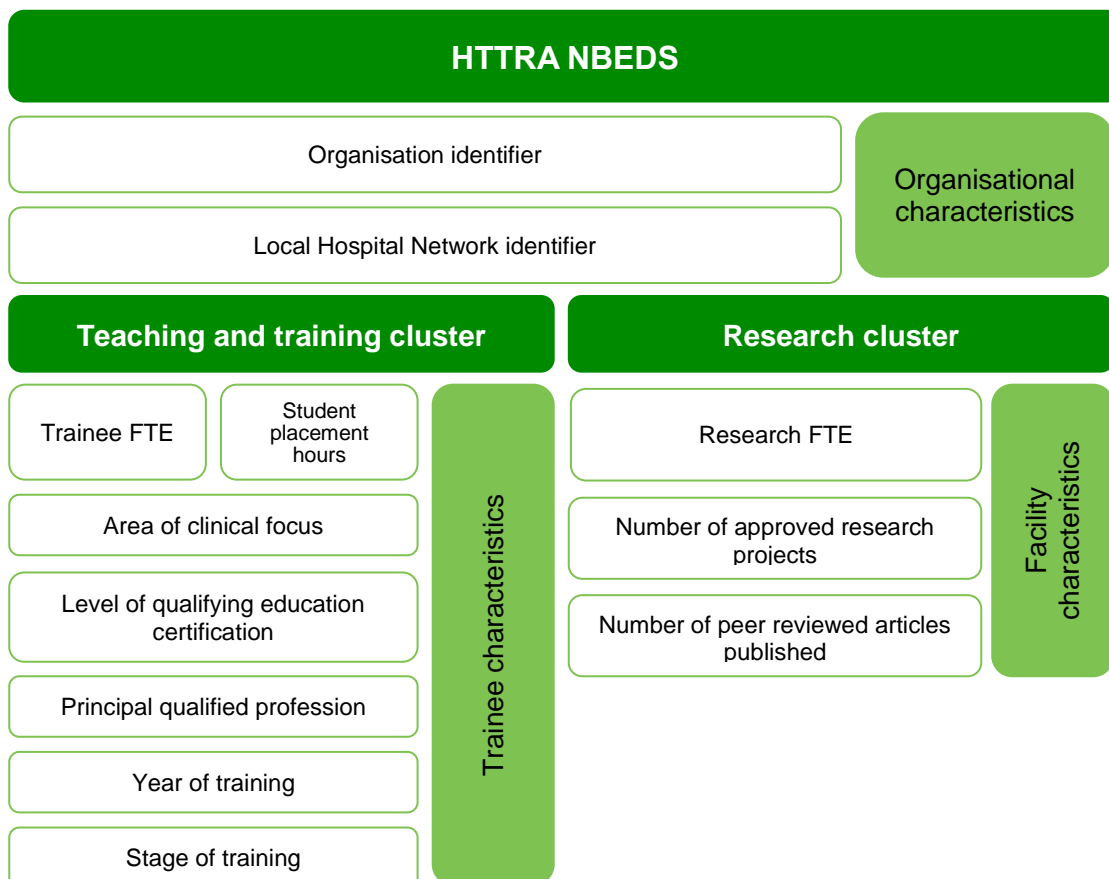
HTTRA NBEDS

Organisation identifier

Local Hospital Network identifier

Organisational characteristics

Teaching and training cluster

Trainee FTE

Student placement hours

Area of clinical focus

Level of qualifying education certification

Principal qualified profession

Year of training

Stage of training

Trainee characteristics

Research cluster

Research FTE

Number of approved research projects

Number of peer reviewed articles published

Facility characteristics